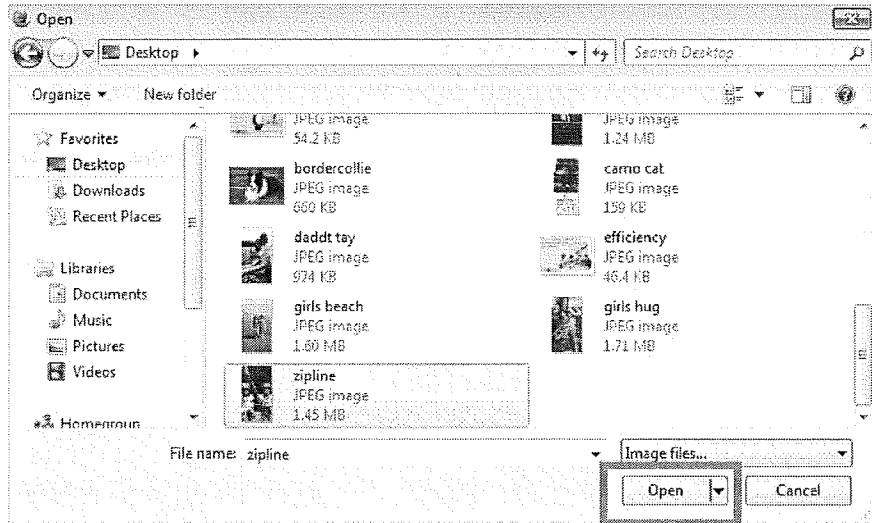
Open

Desktop ▸

Search Desktop

Organize ▾ New folder

Favorites
Desktop
Downloads
Recent Places

Libraries
Documents
Music
Pictures
Videos

Homegroup

JPEG image
54.2 KB

JPEG image
1.24 MB

bordercollie
JPEG image
660 KB

camo cat
JPEG image
159 KB

daddt tay
JPEG image
974 KB

efficiency
JPEG image
46.4 KB

girls beach
JPEG image
1.60 MB

girls hug
JPEG image
1.71 MB

zipline
JPEG image
1.45 MB

File name: zipline

Image files...

Open

Cancel